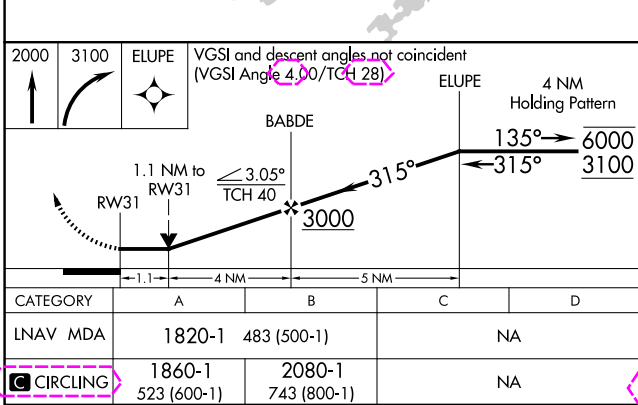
2000 3100 ELUPE

VGSI and descent angles not coincident (VGSI Angle 4.00/TCH 28)

ELUPE

4 NM Holding Pattern

BABDE

135° 6000

315° 3100

1.1 NM to RW31

$\angle$ 3.05° TCH 40

315°

RW31

3000

1.1

4 NM

5 NM

| CATEGORY | A | B | C | D |
|---|---|---|---|---|
| LNAV MDA | 1820-1 483 (500-1) | | NA | |
| C CIRCLING | 1860-1 523 (600-1) | 2080-1 743 (800-1) | NA | |